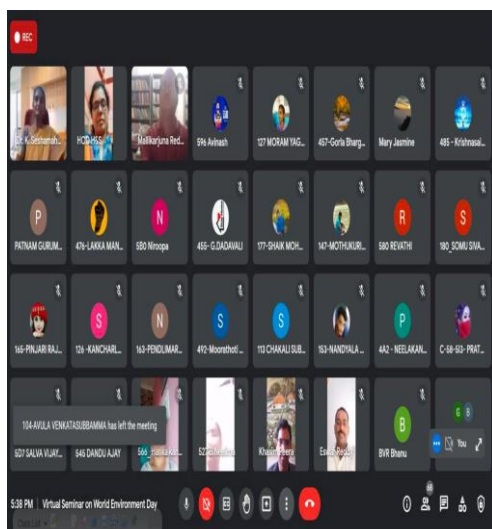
REC

Dr K Seshamah...
HOD-H&S
Mallikarjuna Red...
596 Avinash
127 MORAM YAG...
457-Gorla Bharg...
Mary Jasmine
485 - Krishnasai...

P
PATNAM GURUM...
476-LAKKA MAN...
N
580 Niroopa
455-G.DADAVALI
177-SHAIK MOH...
147-MOTHUKURI...
R
580 REVATHI
S
180_SOMU SIVA...

165-PINJARI RAJ...
S
126 -KANCHARI...
N
163-PENDLIMAR...
S
492-Mooratholi ...
S
113 CHAKALI SUB...
153-NANDYALA ...
P
4A2 - NEELAKAN...
C-58-513- PRAT...

104-AVULA VENKATASUBBAMMA has left the meeting

507 SALVA VIJAY...
545 DANDU AJAY
566_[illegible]
523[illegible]
Khasim Peera
Eswar Reddy
B
BVR Bhanu
G S
You

5:38 PM | Virtual Seminar on World Environment Day